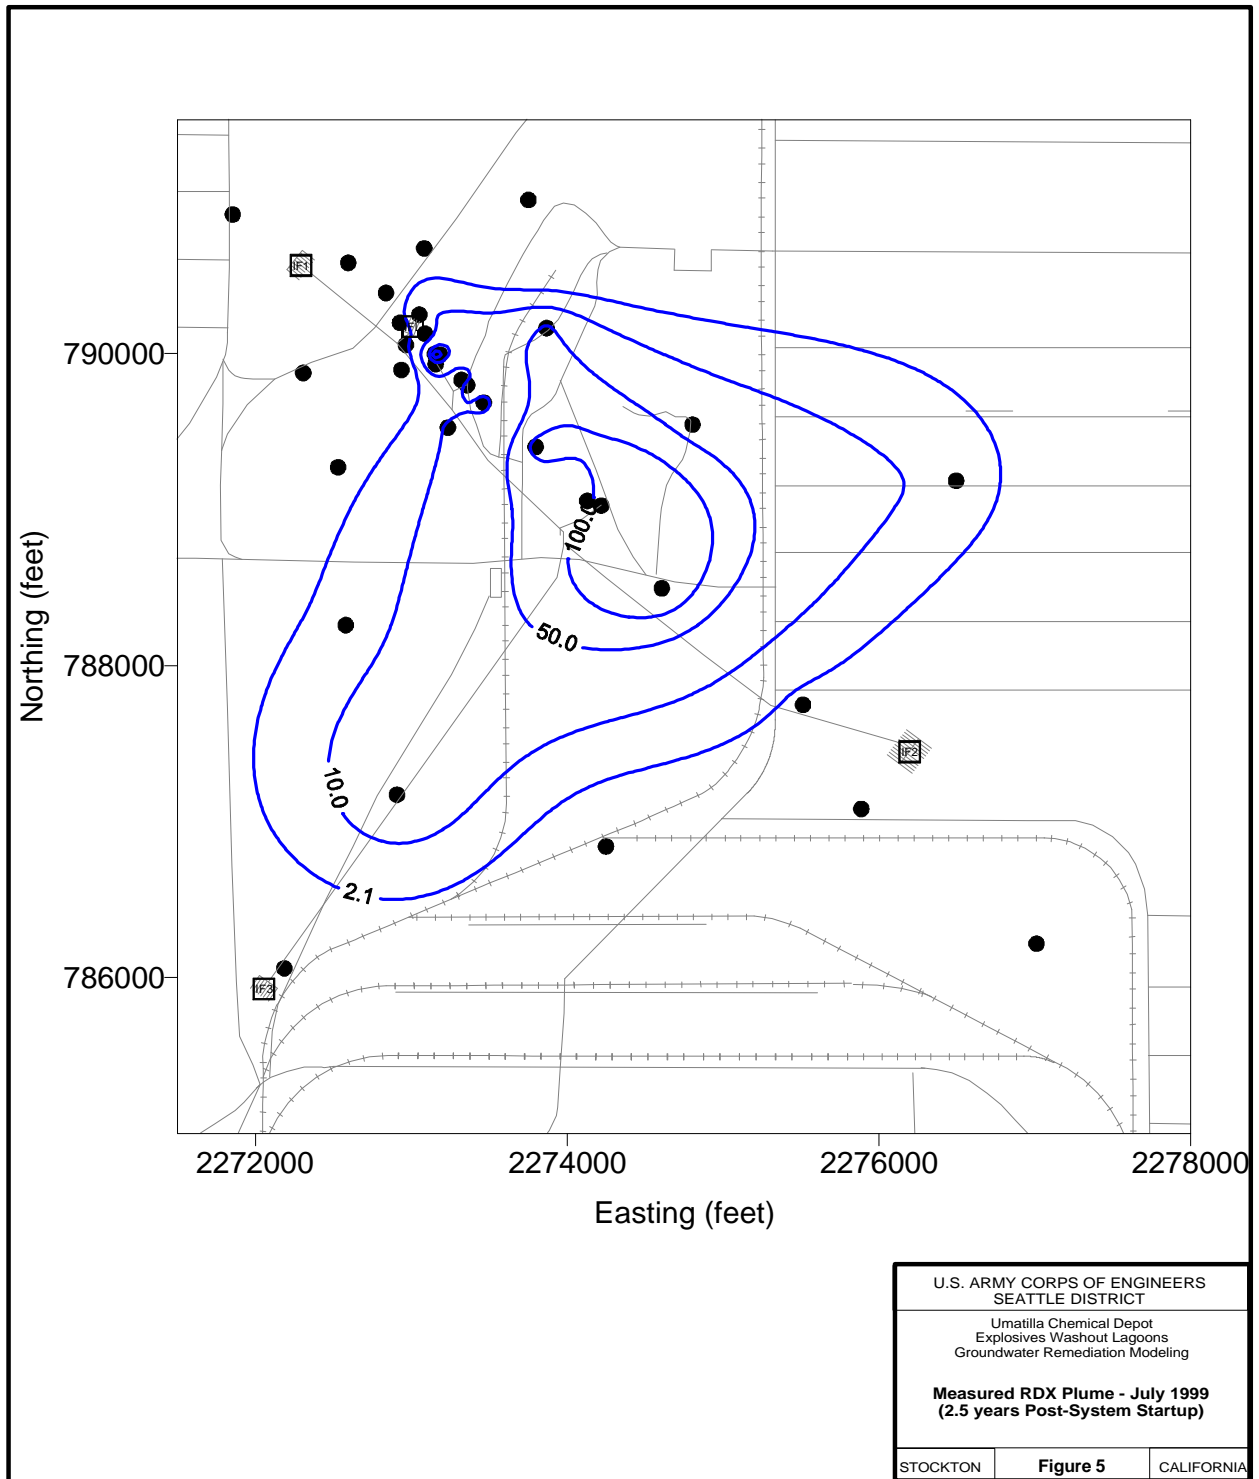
IF1

IF2

IF3

100.0

50.0

10.0

2.1

790000

788000

786000

Northing (feet)

2272000

2274000

2276000

2278000

Easting (feet)

U.S. ARMY CORPS OF ENGINEERS
SEATTLE DISTRICT

Umatilla Chemical Depot
Explosives Washout Lagoons
Groundwater Remediation Modeling

Measured RDX Plume - July 1999
(2.5 years Post-System Startup)

| STOCKTON | Figure 5 | CALIFORNIA |
|---|---|---|